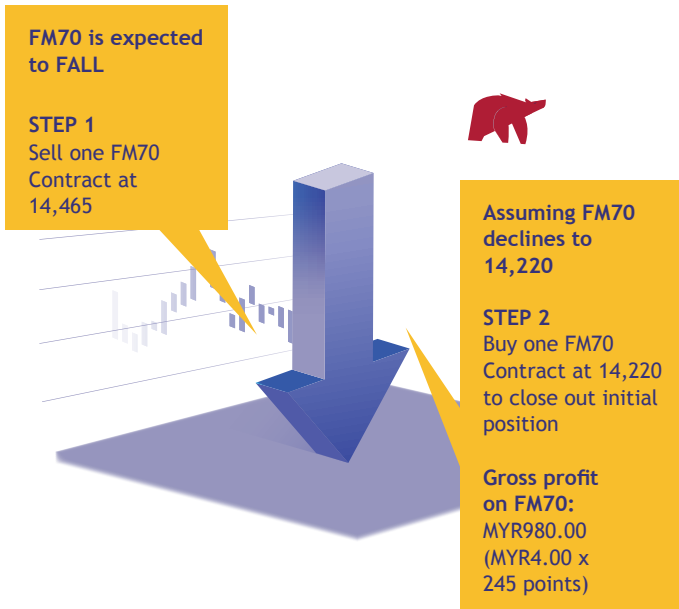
FM70 is expected to FALL

STEP 1
Sell one FM70 Contract at 14,465

Assuming FM70 declines to 14,220

STEP 2
Buy one FM70 Contract at 14,220 to close out initial position

Gross profit on FM70:
MYR980.00
(MYR4.00 x 245 points)